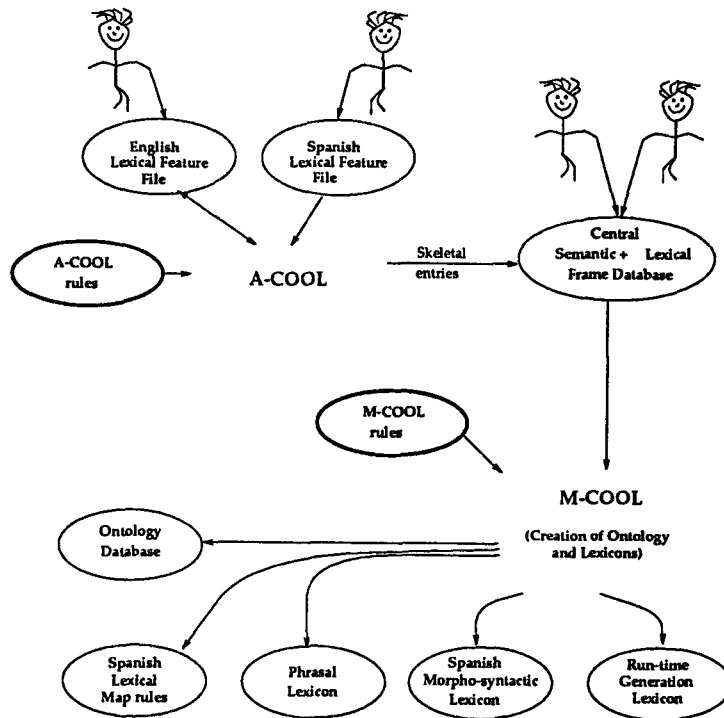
English Lexical Feature File

Spanish Lexical Feature File

A-COOL rules

A-COOL

Skeletal entries

Central Semantic + Lexical Frame Database

M-COOL rules

M-COOL

(Creation of Ontology and Lexicons)

Ontology Database

Spanish Lexical Map rules

Phrasal Lexicon

Spanish Morpho-syntactic Lexicon

Run-time Generation Lexicon